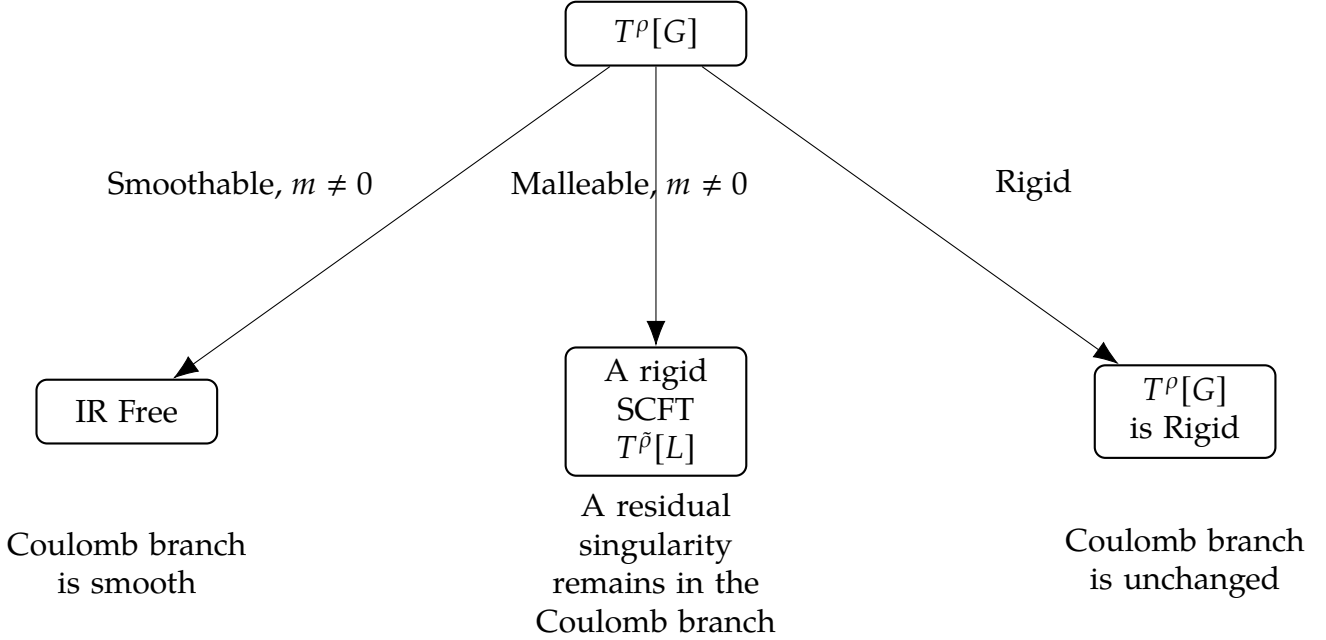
$T^{\rho}[G]$

Smoothable, $m \neq 0$

Malleable, $m \neq 0$

Rigid

IR Free

A rigid SCFT $T^{\tilde{\rho}}[L]$

$T^{\rho}[G]$ is Rigid

Coulomb branch is smooth

A residual singularity remains in the Coulomb branch

Coulomb branch is unchanged